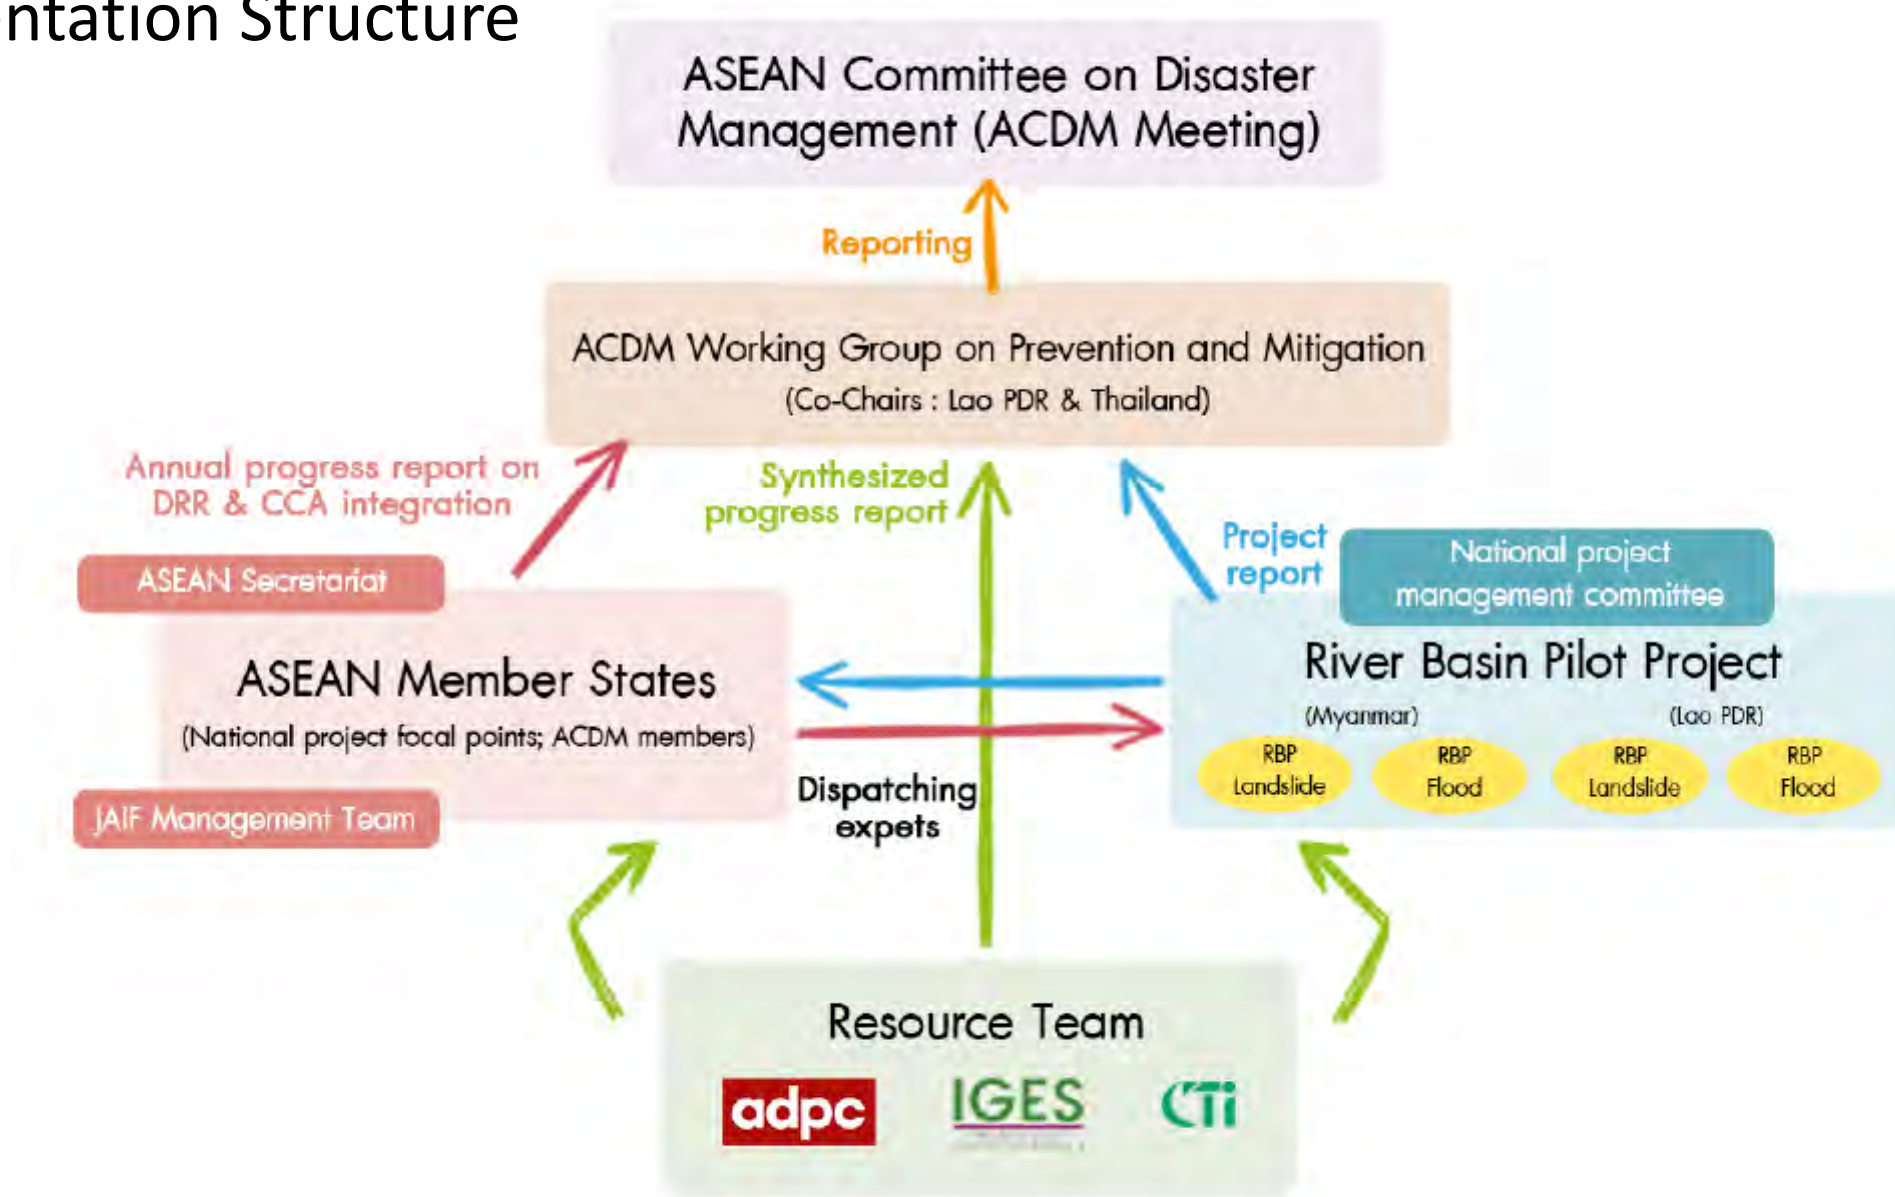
ntation Structure

ASEAN Committee on Disaster Management (ACDM Meeting)

Reporting

ACDM Working Group on Prevention and Mitigation
(Co-Chairs : Lao PDR & Thailand)

Annual progress report on DRR & CCA integration

Synthesized progress report

Project report

ASEAN Secretariat

ASEAN Member States
(National project focal points; ACDM members)

JAIF Management Team

National project management committee

River Basin Pilot Project
(Myanmar) (Lao PDR)
RBP Landslide
RBP Flood
RBP Landslide
RBP Flood

Dispatching expets

Resource Team
adpc
IGES
CTi